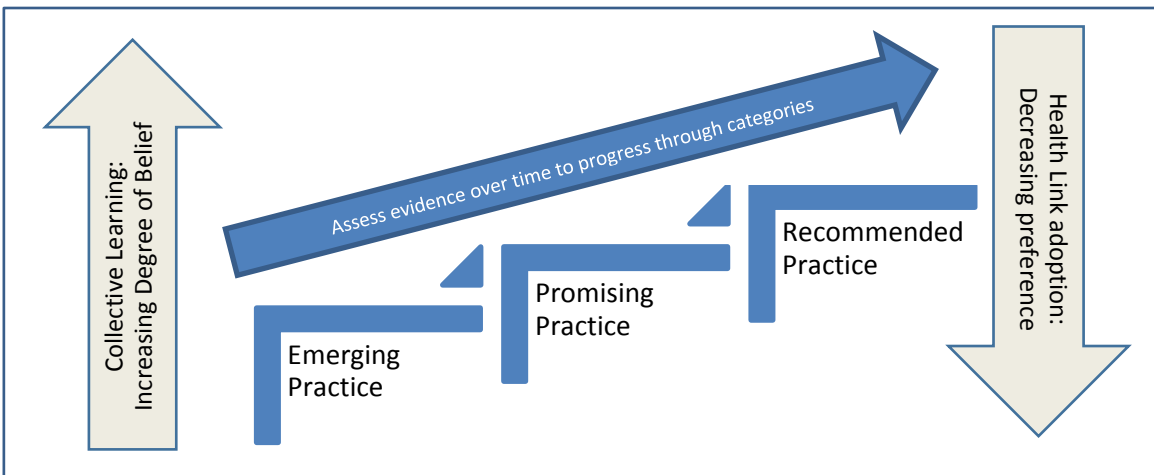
Collective Learning:
Increasing Degree of Belief

Assess evidence over time to progress through categories

Health Link adoption:
Decreasing preference

Recommended Practice

Promising Practice

Emerging Practice